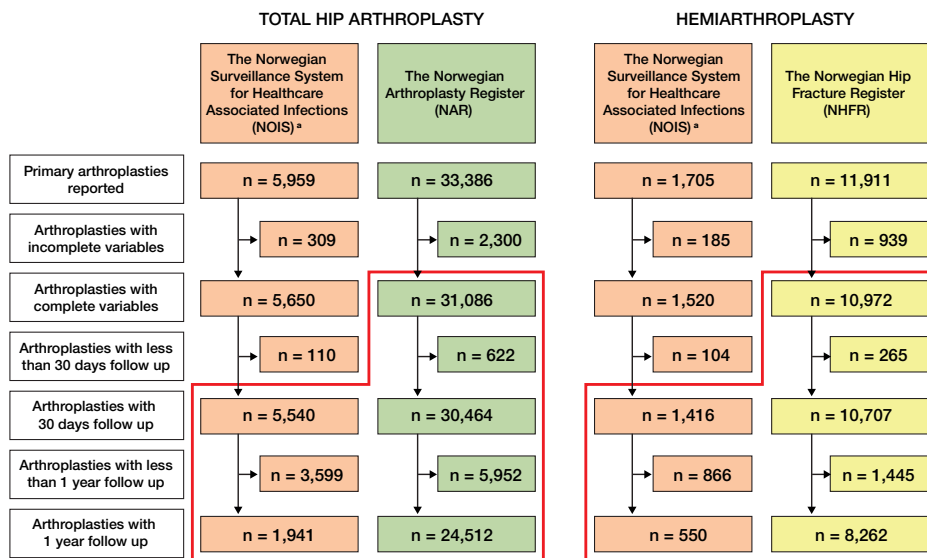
TOTAL HIP ARTHROPLASTY

HEMIARTHROPLASTY

The Norwegian Surveillance System for Healthcare Associated Infections (NOIS) ᵃ

The Norwegian Arthroplasty Register (NAR)

The Norwegian Surveillance System for Healthcare Associated Infections (NOIS) ᵃ

The Norwegian Hip Fracture Register (NHFR)

Primary arthroplasties reported
n = 5,959
n = 33,386
n = 1,705
n = 11,911

Arthroplasties with incomplete variables
n = 309
n = 2,300
n = 185
n = 939

Arthroplasties with complete variables
n = 5,650
n = 31,086
n = 1,520
n = 10,972

Arthroplasties with less than 30 days follow up
n = 110
n = 622
n = 104
n = 265

Arthroplasties with 30 days follow up
n = 5,540
n = 30,464
n = 1,416
n = 10,707

Arthroplasties with less than 1 year follow up
n = 3,599
n = 5,952
n = 866
n = 1,445

Arthroplasties with 1 year follow up
n = 1,941
n = 24,512
n = 550
n = 8,262